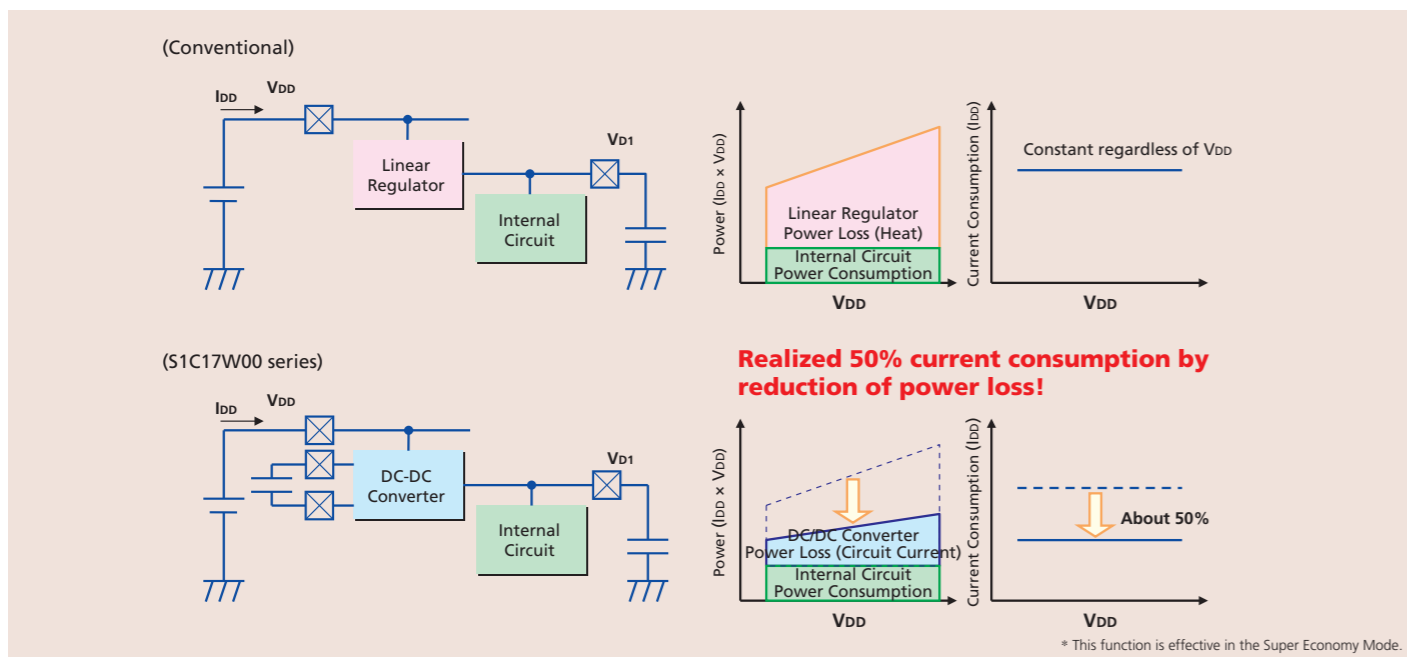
(Conventional)

IDD
VDD
Linear Regulator
VD1
Internal Circuit

Power (IDD × VDD)
Linear Regulator Power Loss (Heat)
Internal Circuit Power Consumption
VDD

Current Consumption (IDD)
Constant regardless of VDD
VDD

(S1C17W00 series)

Realized 50% current consumption by reduction of power loss!

IDD
VDD
DC-DC Converter
VD1
Internal Circuit

Power (IDD × VDD)
DC/DC Converter Power Loss (Circuit Current)
Internal Circuit Power Consumption
VDD

Current Consumption (IDD)
About 50%
VDD

* This function is effective in the Super Economy Mode.